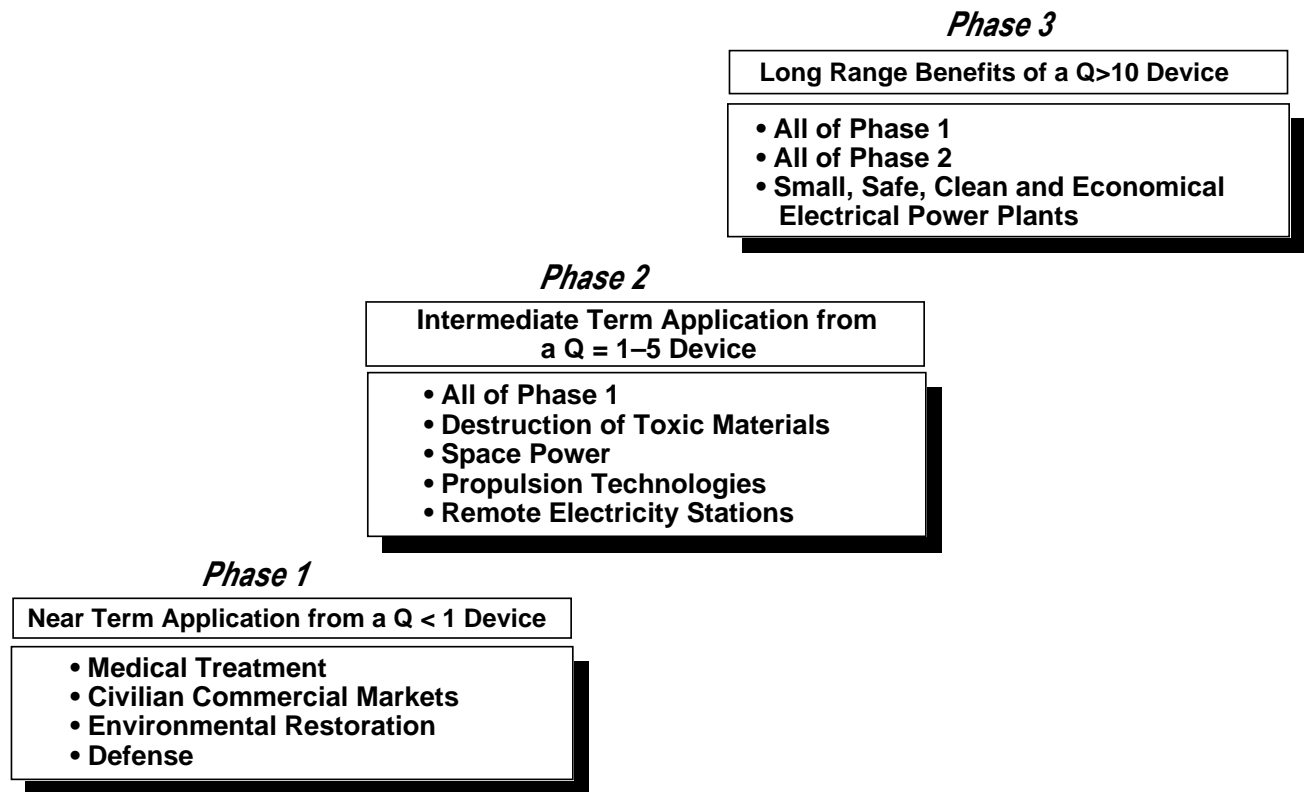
Phase 3

Long Range Benefits of a Q>10 Device

• All of Phase 1
• All of Phase 2
• Small, Safe, Clean and Economical Electrical Power Plants

Phase 2

Intermediate Term Application from a Q = 1–5 Device

• All of Phase 1
• Destruction of Toxic Materials
• Space Power
• Propulsion Technologies
• Remote Electricity Stations

Phase 1

Near Term Application from a Q < 1 Device

• Medical Treatment
• Civilian Commercial Markets
• Environmental Restoration
• Defense